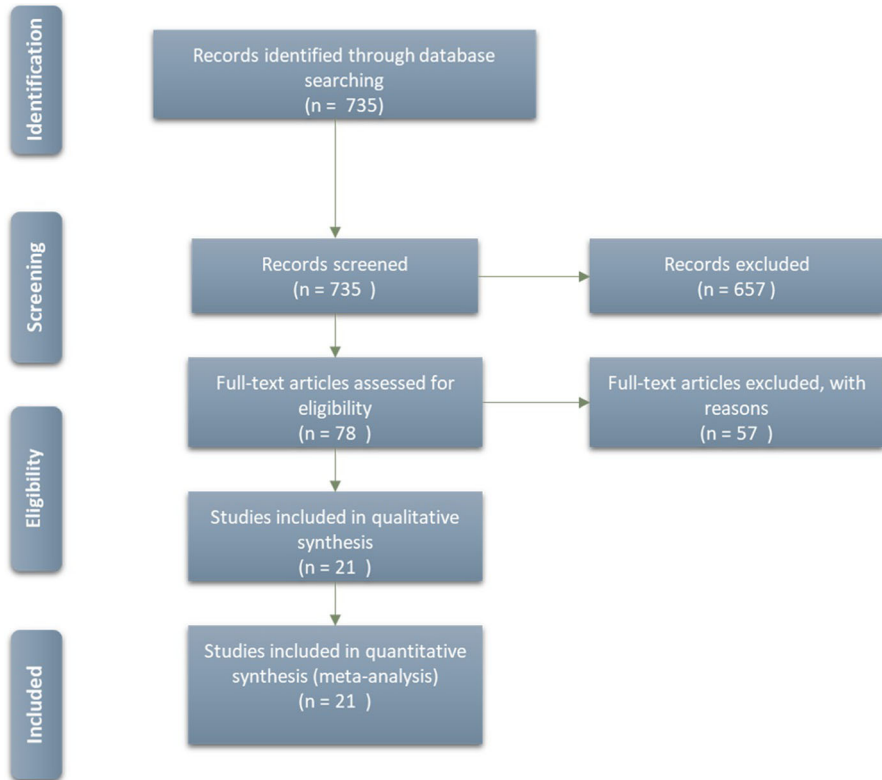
Identification

Records identified through database searching
(n = 735)

Screening

Records screened
(n = 735 )

Records excluded
(n = 657 )

Full-text articles assessed for eligibility
(n = 78 )

Full-text articles excluded, with reasons
(n = 57 )

Eligibility

Studies included in qualitative synthesis
(n = 21 )

Included

Studies included in quantitative synthesis (meta-analysis)
(n = 21 )